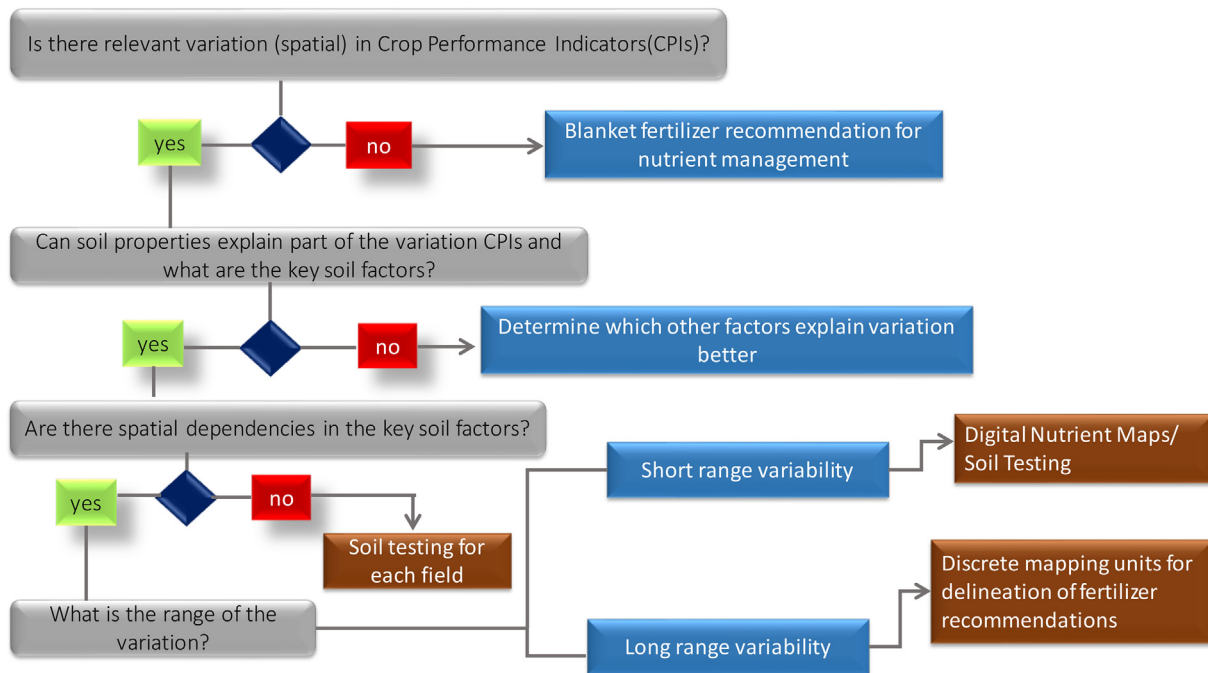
Is there relevant variation (spatial) in Crop Performance Indicators(CPIs)?

yes

no

Blanket fertilizer recommendation for nutrient management

Can soil properties explain part of the variation CPIs and what are the key soil factors?

yes

no

Determine which other factors explain variation better

Are there spatial dependencies in the key soil factors?

yes

no

Soil testing for each field

Short range variability

Digital Nutrient Maps/ Soil Testing

What is the range of the variation?

Long range variability

Discrete mapping units for delineation of fertilizer recommendations